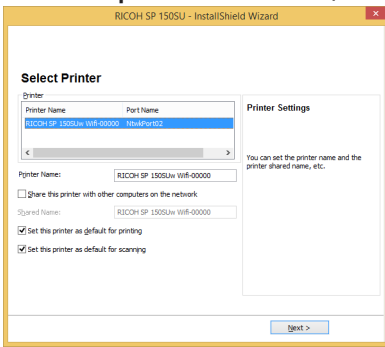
RICOH SP 150SU - InstallShield Wizard

Select Printer

Printer

| Printer Name | Port Name |
|---|---|
| RICOH SP 150SUw Wifi-00000 | NtwkPort02 |

Printer Settings

You can set the printer name and the printer shared name, etc.

Printer Name: RICOH SP 150SUw Wifi-00000

Share this printer with other computers on the network

Shared Name: RICOH SP 150SUw Wifi-00000

Set this printer as default for printing

Set this printer as default for scanning

Next >